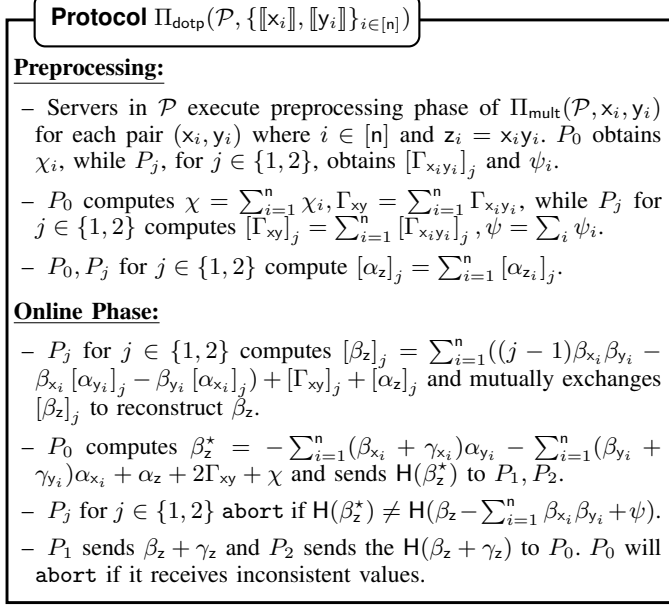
**Protocol** $\Pi_{\mathsf{dotp}}(\mathcal{P}, \{[\![\mathsf{x}_i]\!], [\![\mathsf{y}_i]\!]\}_{i \in [\mathsf{n}]})$

**Preprocessing:**

– Servers in $\mathcal{P}$ execute preprocessing phase of $\Pi_{\mathsf{mult}}(\mathcal{P}, \mathsf{x}_i, \mathsf{y}_i)$ for each pair $(\mathsf{x}_i, \mathsf{y}_i)$ where $i \in [\mathsf{n}]$ and $\mathsf{z}_i = \mathsf{x}_i\mathsf{y}_i$. $P_0$ obtains $\chi_i$, while $P_j$, for $j \in \{1,2\}$, obtains $[\Gamma_{\mathsf{x}_i\mathsf{y}_i}]_j$ and $\psi_i$.

– $P_0$ computes $\chi = \sum_{i=1}^{\mathsf{n}} \chi_i, \Gamma_{\mathsf{xy}} = \sum_{i=1}^{\mathsf{n}} \Gamma_{\mathsf{x}_i\mathsf{y}_i}$, while $P_j$ for $j \in \{1,2\}$ computes $[\Gamma_{\mathsf{xy}}]_j = \sum_{i=1}^{\mathsf{n}} [\Gamma_{\mathsf{x}_i\mathsf{y}_i}]_j, \psi = \sum_i \psi_i$.

– $P_0, P_j$ for $j \in \{1,2\}$ compute $[\alpha_{\mathsf{z}}]_j = \sum_{i=1}^{\mathsf{n}} [\alpha_{\mathsf{z}_i}]_j$.

**Online Phase:**

– $P_j$ for $j \in \{1,2\}$ computes $[\beta_{\mathsf{z}}]_j = \sum_{i=1}^{\mathsf{n}}((j-1)\beta_{\mathsf{x}_i}\beta_{\mathsf{y}_i} - \beta_{\mathsf{x}_i}[\alpha_{\mathsf{y}_i}]_j - \beta_{\mathsf{y}_i}[\alpha_{\mathsf{x}_i}]_j) + [\Gamma_{\mathsf{xy}}]_j + [\alpha_{\mathsf{z}}]_j$ and mutually exchanges $[\beta_{\mathsf{z}}]_j$ to reconstruct $\beta_{\mathsf{z}}$.

– $P_0$ computes $\beta_{\mathsf{z}}^\star = -\sum_{i=1}^{\mathsf{n}}(\beta_{\mathsf{x}_i} + \gamma_{\mathsf{x}_i})\alpha_{\mathsf{y}_i} - \sum_{i=1}^{\mathsf{n}}(\beta_{\mathsf{y}_i} + \gamma_{\mathsf{y}_i})\alpha_{\mathsf{x}_i} + \alpha_{\mathsf{z}} + 2\Gamma_{\mathsf{xy}} + \chi$ and sends $\mathsf{H}(\beta_{\mathsf{z}}^\star)$ to $P_1, P_2$.

– $P_j$ for $j \in \{1,2\}$ abort if $\mathsf{H}(\beta_{\mathsf{z}}^\star) \neq \mathsf{H}(\beta_{\mathsf{z}} - \sum_{i=1}^{\mathsf{n}} \beta_{\mathsf{x}_i}\beta_{\mathsf{y}_i} + \psi)$.

– $P_1$ sends $\beta_{\mathsf{z}} + \gamma_{\mathsf{z}}$ and $P_2$ sends the $\mathsf{H}(\beta_{\mathsf{z}} + \gamma_{\mathsf{z}})$ to $P_0$. $P_0$ will abort if it receives inconsistent values.